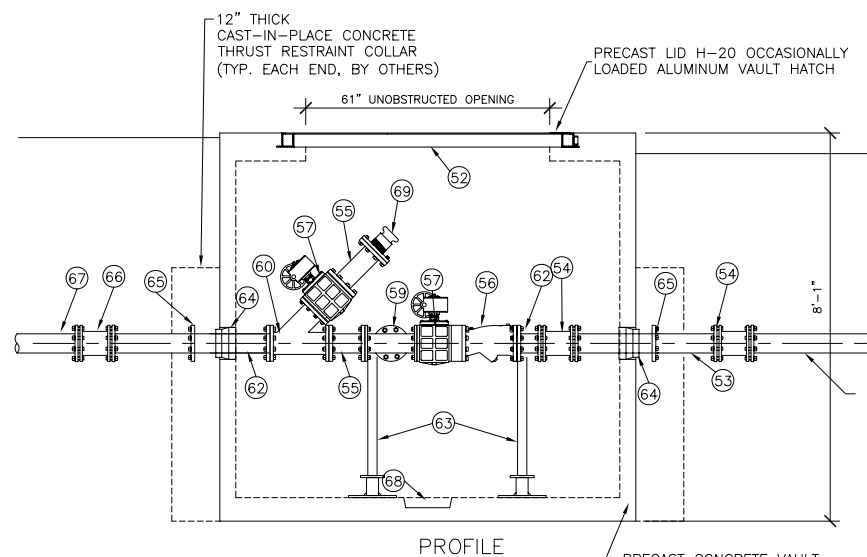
12" THICK CAST-IN-PLACE CONCRETE THRUST RESTRAINT COLLAR (TYP. EACH END, BY OTHERS)

PRECAST LID H-20 OCCASIONALLY LOADED ALUMINUM VAULT HATCH

61" UNOBSTRUCTED OPENING

52

69

57

55

60

57

59

56

62

54

67

66

65

64

65

54

8'-1"

62

55

64

53

63

68

PROFILE

PRECAST CONCRETE VAULT